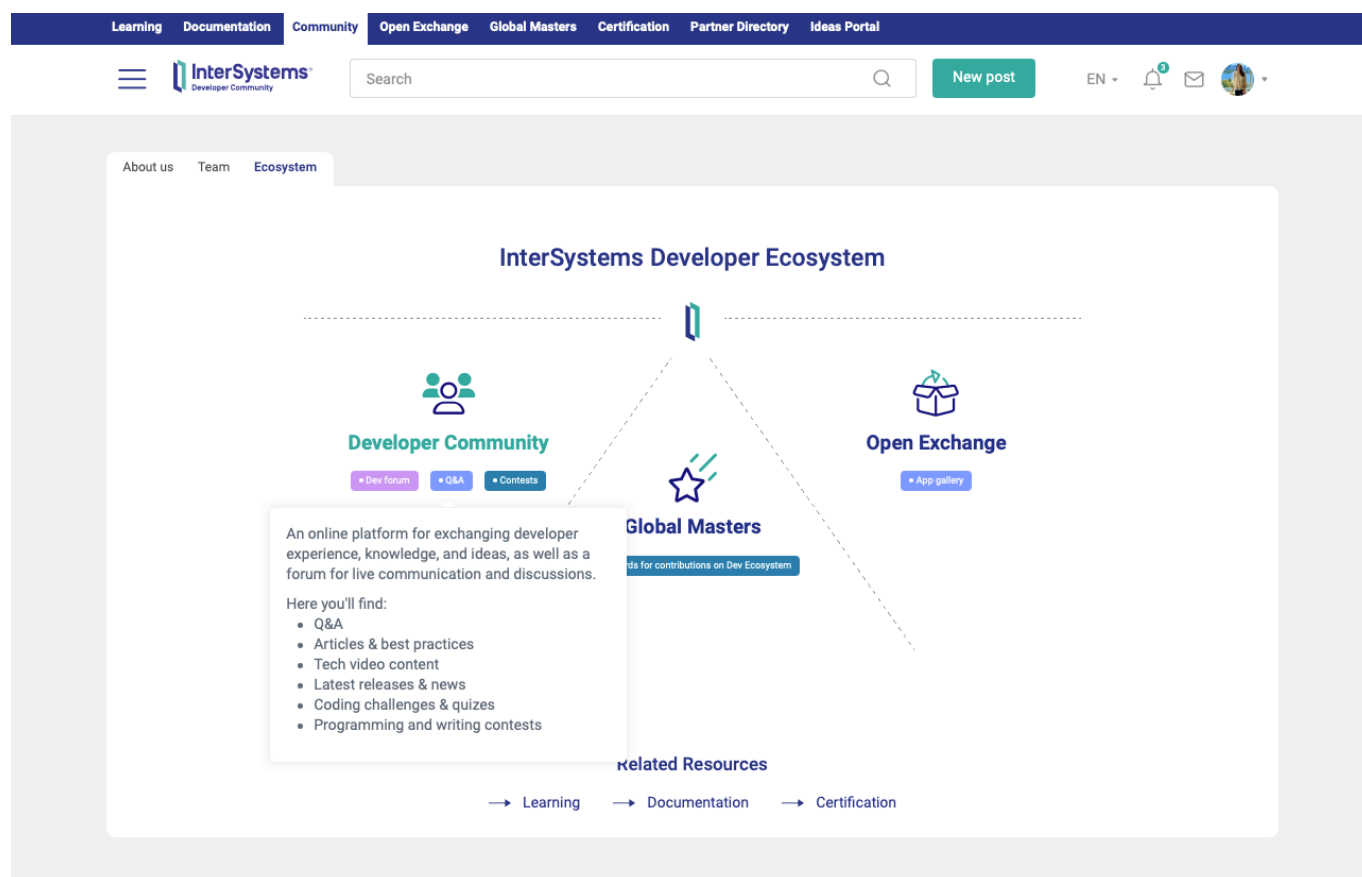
Learning Documentation Community Open Exchange Global Masters Certification Partner Directory Ideas Portal

InterSystems Developer Community

Search

New post

EN

3

About us Team Ecosystem

InterSystems Developer Ecosystem

Developer Community

• Dev forum • Q&A • Contests

Global Masters

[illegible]rds for contributions on Dev Ecosystem

Open Exchange

• App gallery

An online platform for exchanging developer experience, knowledge, and ideas, as well as a forum for live communication and discussions.

Here you'll find:
- Q&A
- Articles & best practices
- Tech video content
- Latest releases & news
- Coding challenges & quizes
- Programming and writing contests

Related Resources

Learning Documentation Certification